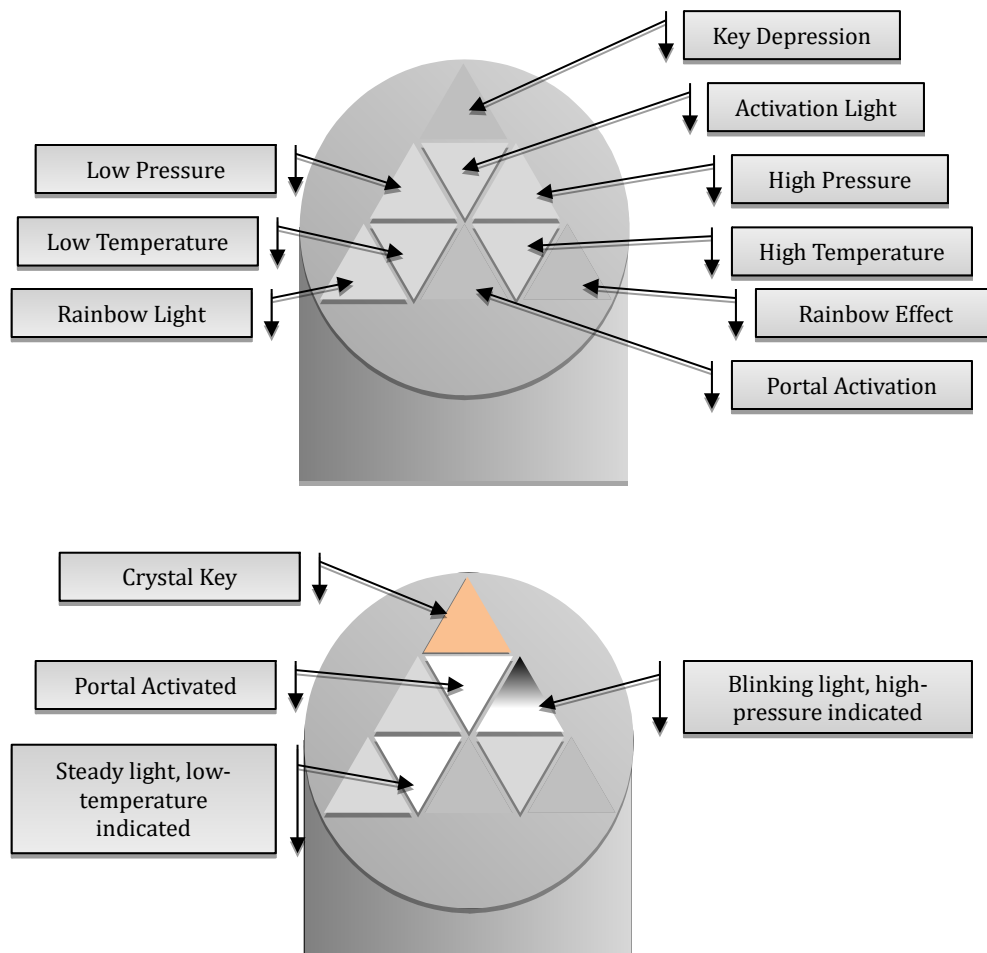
Key Depression

Activation Light

Low Pressure

High Pressure

Low Temperature

High Temperature

Rainbow Light

Rainbow Effect

Portal Activation

Crystal Key

Portal Activated

Blinking light, high-pressure indicated

Steady light, low-temperature indicated